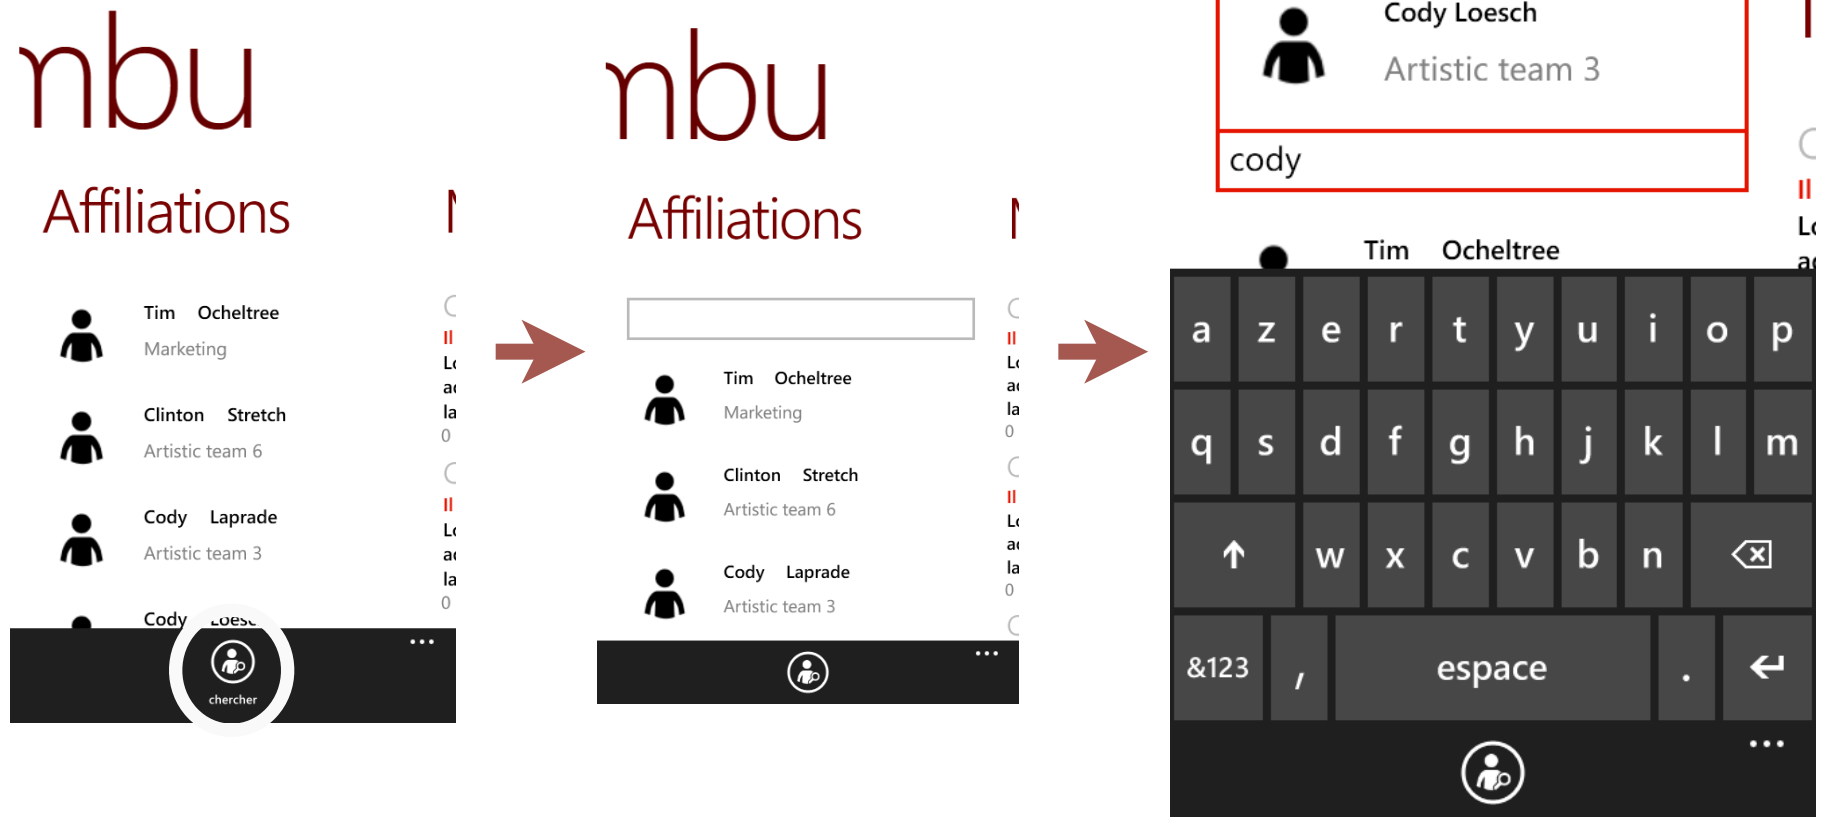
nbu

Affiliations

Tim Ocheltree
Marketing

Clinton Stretch
Artistic team 6

Cody Laprade
Artistic team 3

Cody Loesc

chercher

...

nbu

Affiliations

Tim Ocheltree
Marketing

Clinton Stretch
Artistic team 6

Cody Laprade
Artistic team 3

...

Cody Loesch
Artistic team 3

cody

Tim Ocheltree

a z e r t y u i o p
q s d f g h j k l m
w x c v b n
&123 , espace .

...